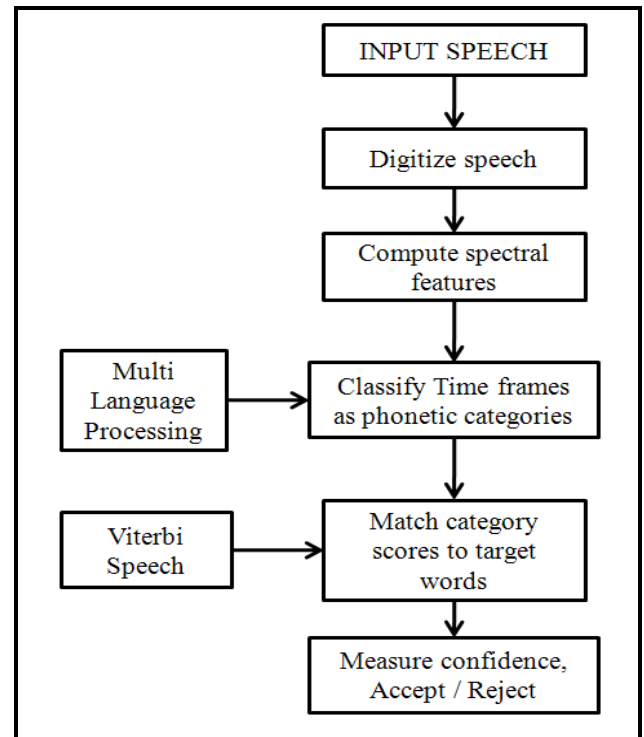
INPUT SPEECH

Digitize speech

Compute spectral features

Multi Language Processing

Classify Time frames as phonetic categories

Viterbi Speech

Match category scores to target words

Measure confidence, Accept / Reject